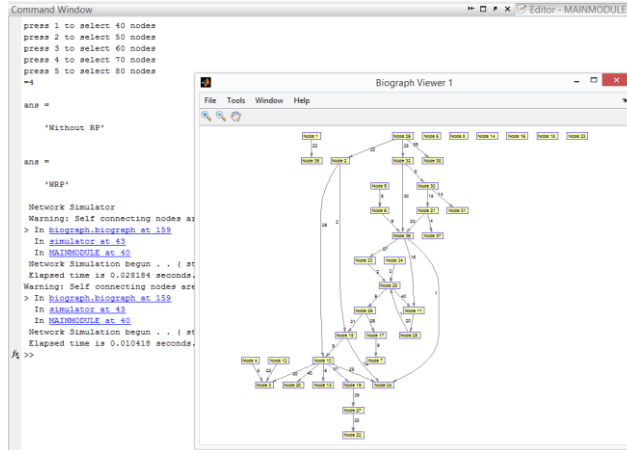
Command Window

Editor - MAINMODULE

press 1 to select 40 nodes
press 2 to select 50 nodes
press 3 to select 60 nodes
press 4 to select 70 nodes
press 5 to select 80 nodes
=4

ans =

'Without RP'

ans =

'WRP'

Network Simulator
Warning: Self connecting nodes ar
> In biograph.biograph at 159
In simulator at 43
In MAINMODULE at 40
Network Simulation begun . . ( st
Elapsed time is 0.028184 seconds.
Warning: Self connecting nodes are
> In biograph.biograph at 159
In simulator at 43
In MAINMODULE at 40
Network Simulation begun . . ( st
Elapsed time is 0.010418 seconds.
$f_x$ >>

Biograph Viewer 1

File Tools Window Help

Node 1
Node 26
Node 6
Node 8
Node 14
Node 16
Node 18
Node 23
Node 36
Node 2
Node 32
Node 30
Node 9
Node 20
Node 4
Node 21
Node 31
Node 39
Node 37
Node 33
Node 34
Node 25
Node 28
Node 11
Node 15
Node 17
Node 38
Node 7
Node 4
Node 12
Node 10
Node 3
Node 35
Node 13
Node 19
Node 24
Node 27
Node 22

22
15
19
3
8
13
30
14
9
13
21
20
27
2
15
40
9
28
33
5
4
6
23
22
20
40
39
33
1